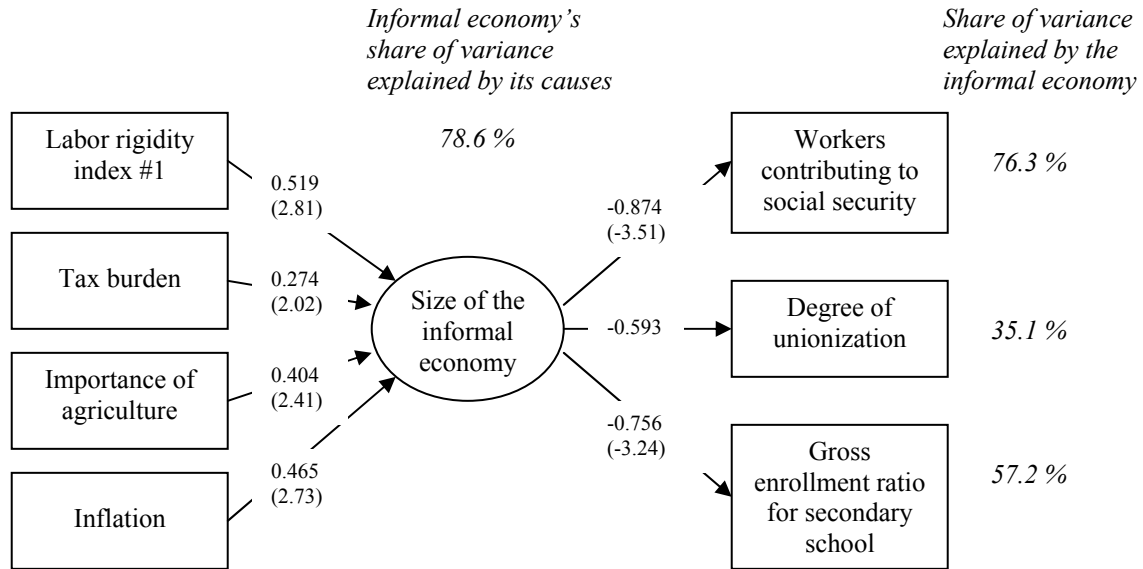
Informal economy's share of variance explained by its causes

Share of variance explained by the informal economy

78.6 %

Labor rigidity index #1

0.519
(2.81)

Tax burden

0.274
(2.02)

Importance of agriculture

0.404
(2.41)

Inflation

0.465
(2.73)

Size of the informal economy

-0.874
(-3.51)

-0.593

-0.756
(-3.24)

Workers contributing to social security

76.3 %

Degree of unionization

35.1 %

Gross enrollment ratio for secondary school

57.2 %